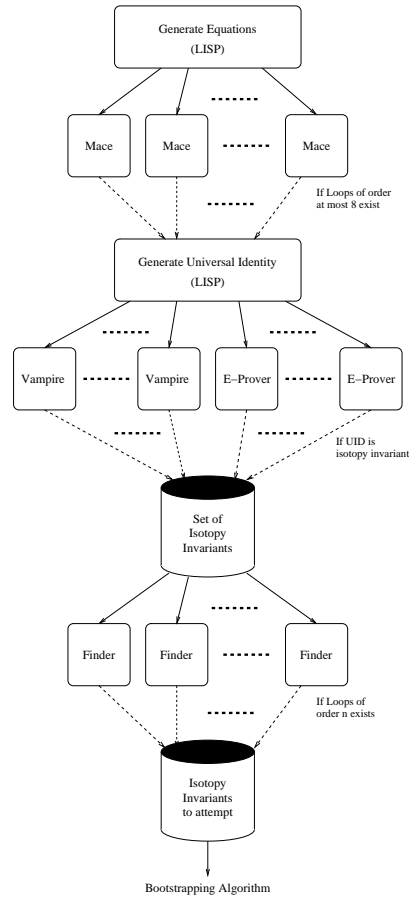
Generate Equations
(LISP)

Mace

Mace

Mace

If Loops of order at most 8 exist

Generate Universal Identity
(LISP)

Vampire

Vampire

E–Prover

E–Prover

If UID is isotopy invariant

Set of Isotopy Invariants

Finder

Finder

Finder

If Loops of order n exists

Isotopy Invariants to attempt

Bootstrapping Algorithm